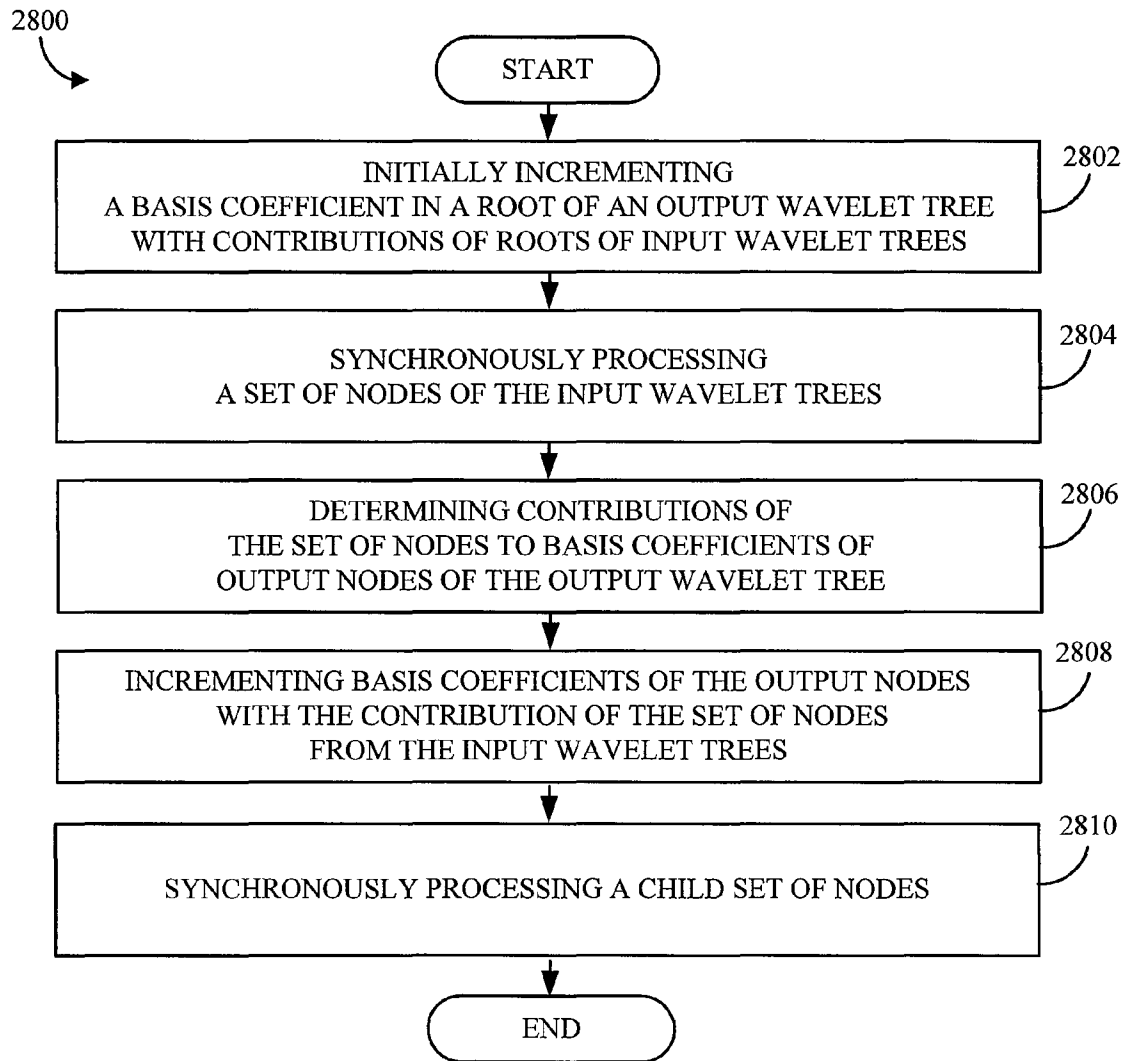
2800

START

INITIALLY INCREMENTING A BASIS COEFFICIENT IN A ROOT OF AN OUTPUT WAVELET TREE WITH CONTRIBUTIONS OF ROOTS OF INPUT WAVELET TREES

2802

SYNCHRONOUSLY PROCESSING A SET OF NODES OF THE INPUT WAVELET TREES

2804

DETERMINING CONTRIBUTIONS OF THE SET OF NODES TO BASIS COEFFICIENTS OF OUTPUT NODES OF THE OUTPUT WAVELET TREE

2806

INCREMENTING BASIS COEFFICIENTS OF THE OUTPUT NODES WITH THE CONTRIBUTION OF THE SET OF NODES FROM THE INPUT WAVELET TREES

2808

SYNCHRONOUSLY PROCESSING A CHILD SET OF NODES

2810

END